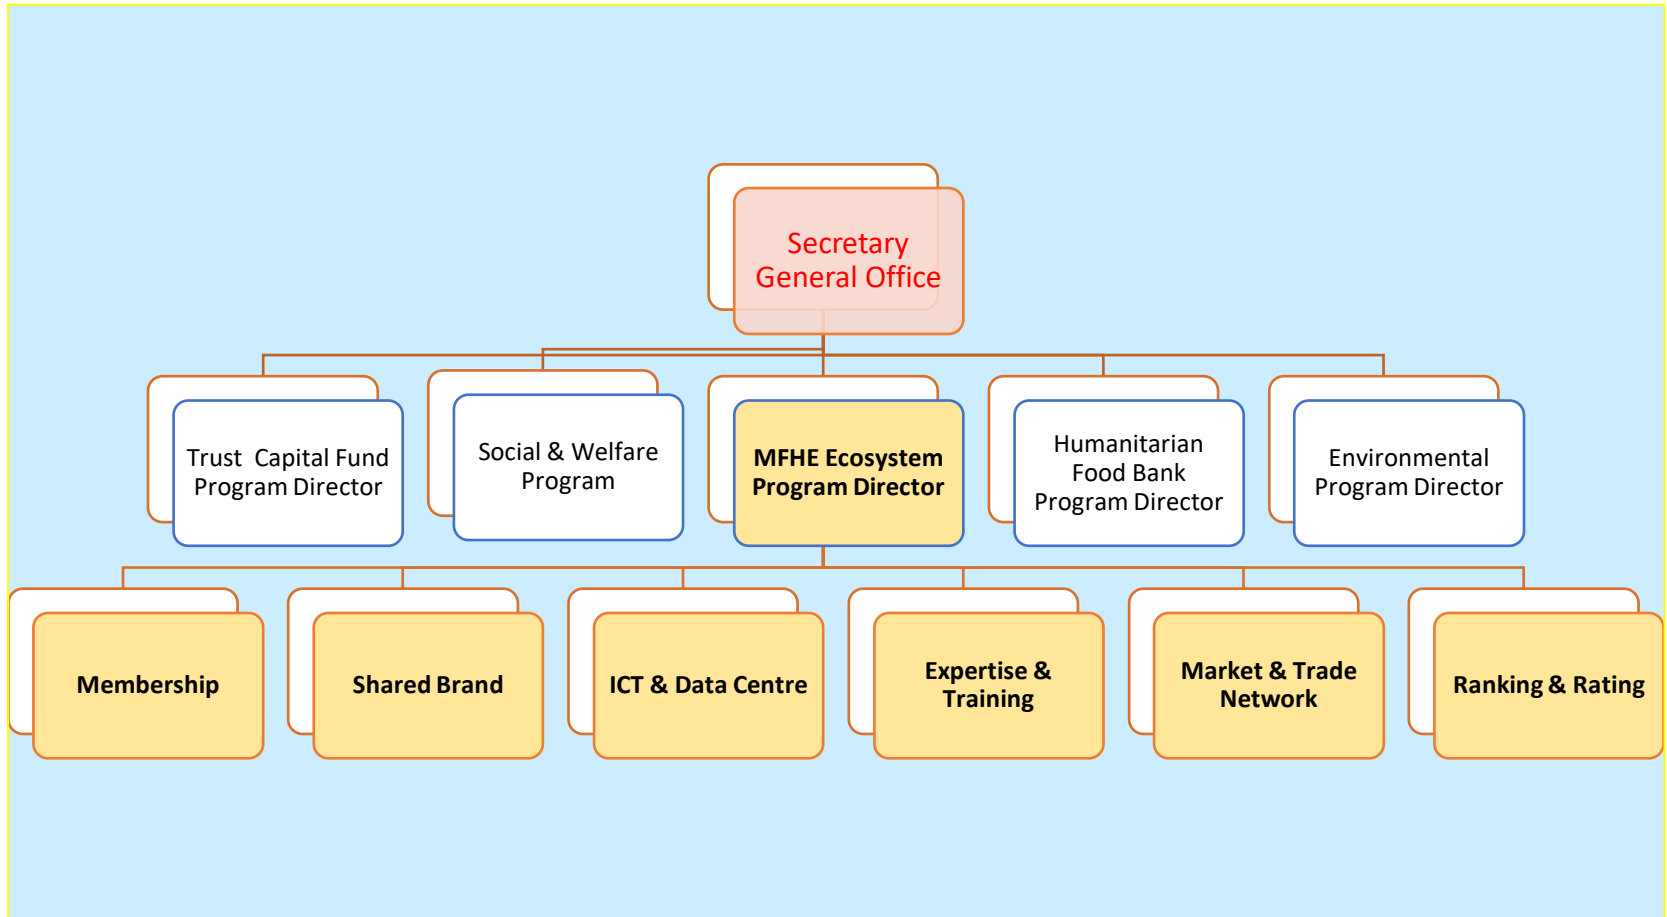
Secretary General Office

Trust Capital Fund Program Director

Social & Welfare Program

MFHE Ecosystem Program Director

Humanitarian Food Bank Program Director

Environmental Program Director

Membership

Shared Brand

ICT & Data Centre

Expertise & Training

Market & Trade Network

Ranking & Rating